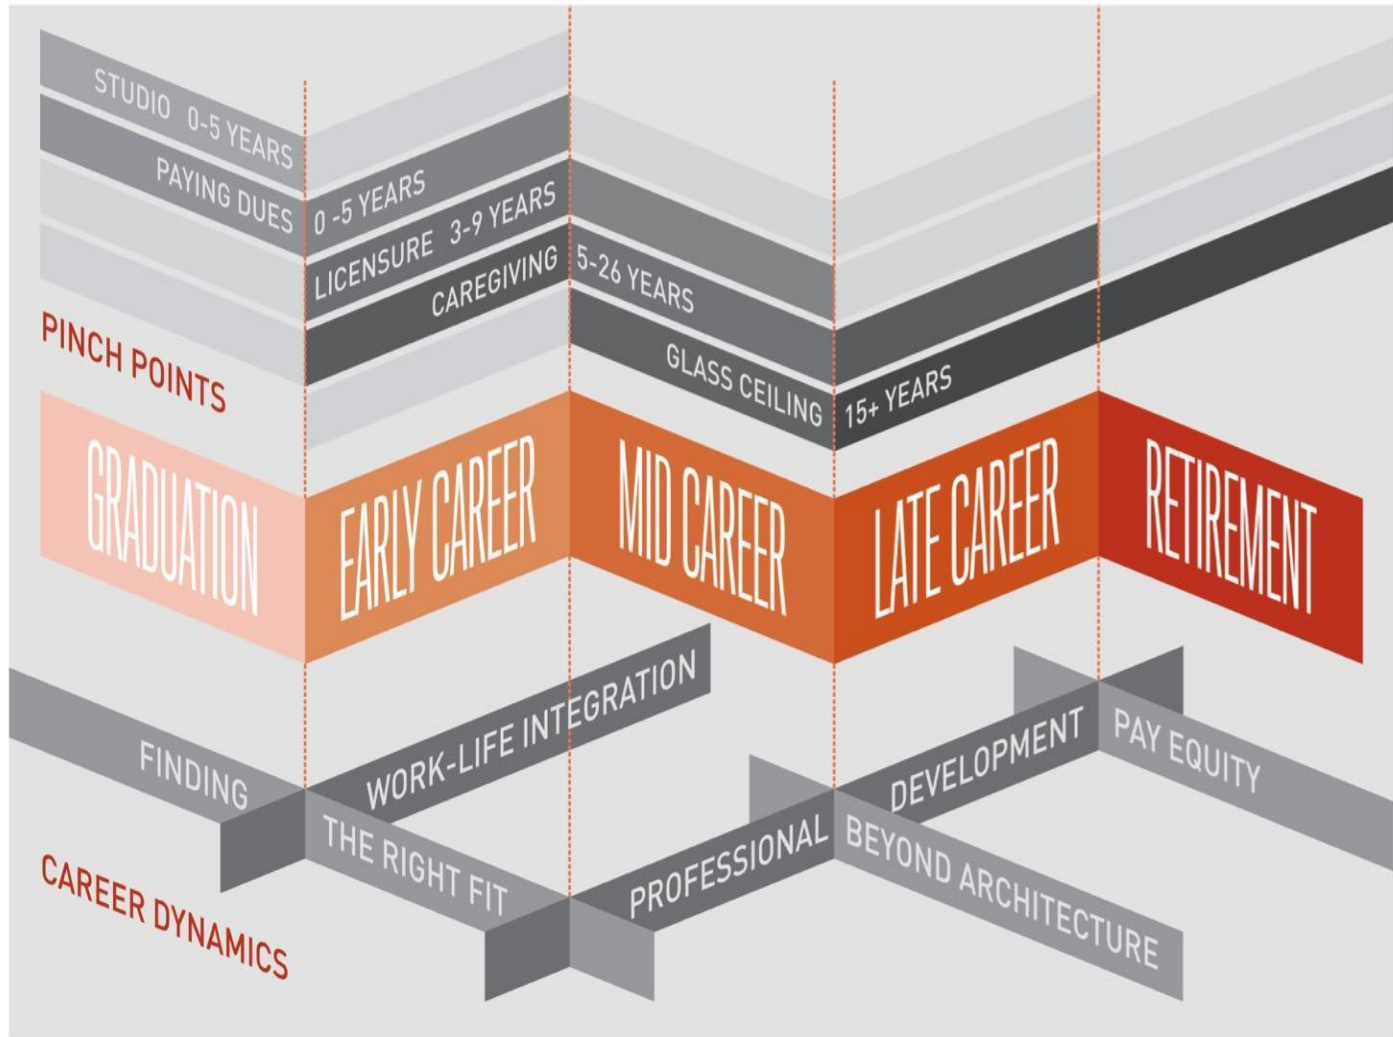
STUDIO 0-5 YEARS
PAYING DUES 0 -5 YEARS
LICENSURE 3-9 YEARS
CAREGIVING 5-26 YEARS
GLASS CEILING 15+ YEARS

PINCH POINTS

GRADUATION
EARLY CAREER
MID CAREER
LATE CAREER
RETIREMENT

FINDING THE RIGHT FIT
WORK-LIFE INTEGRATION
PROFESSIONAL DEVELOPMENT
BEYOND ARCHITECTURE
PAY EQUITY

CAREER DYNAMICS